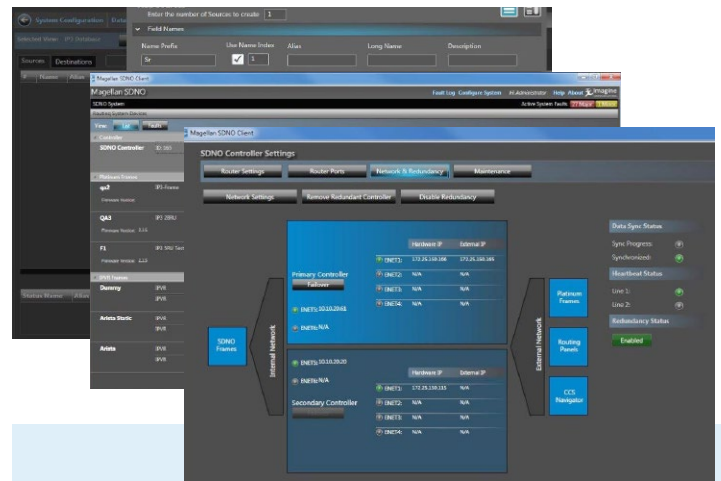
System Configuration

Enter the number of Sources to create 1

Field Names

Name Prefix Use Name Index Alias Long Name Description

Sr 1

Selected View: IP3 Database

Sources Destinations

Name Alias

Status Name Alias

Magellan SDNO Client

Magellan SDNO

Fault Log Configure System Help About Imagine

SDNO System

Active System Faults 7 Major 1 Minor

Routing System Devices

View: All Faults

Controller

SDNO Controller ID 160

Platinum Frames

qa2 IP3-Frame

Firmware Version:

QA3 IP3 2RU

Firmware Version: 3.16

F1 IP3 5RU Sat

Firmware Version: 3.13

IPVR Frames

Dummy IPVR

IPVR

Arista Static IPVR

IPVR

Arista IPVR

IPVR

Magellan SDNO Client

SDNO Controller Settings

Router Settings Router Ports Network & Redundancy Maintenance

Network Settings Remove Redundant Controller Disable Redundancy

SDNO Frames

Internal Network

Primary Controller

Failover

ENET1: 10.10.20.41

ENET2: N/A

| | Hardware IP | External IP |
|---|---|---|
| ENET1: | 172.25.150.166 | 172.25.150.166 |
| ENET2: | N/A | N/A |
| ENET3: | N/A | N/A |
| ENET4: | N/A | N/A |

ENET1: 10.10.20.20

ENET2: N/A

Secondary Controller

| | Hardware IP | External IP |
|---|---|---|
| ENET1: | 172.25.150.155 | N/A |
| ENET2: | N/A | N/A |
| ENET3: | N/A | N/A |
| ENET4: | N/A | N/A |

External Network

Platinum Frames

Routing Panels

CCS Navigator

Data Sync Status

Sync Progress:

Synchronized:

Heartbeat Status

Line 1:

Line 2:

Redundancy Status

Enabled